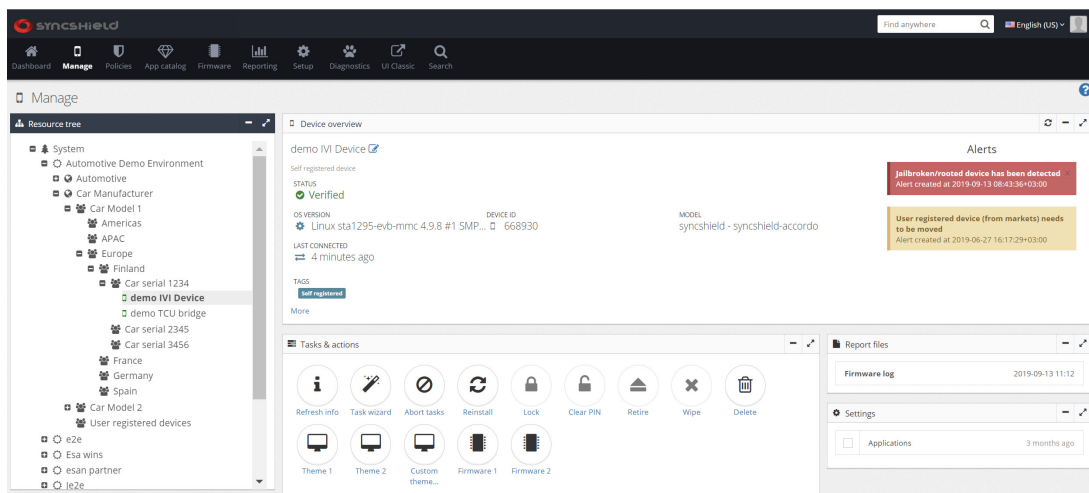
syncshield

Find anywhere
English (US)

Dashboard Manage Policies App catalog Firmware Reporting Setup Diagnostics UI Classic Search

Manage

Resource tree

System
Automotive Demo Environment
Automotive
Car Manufacturer
Car Model 1
Americas
APAC
Europe
Finland
Car serial 1234
demo IVI Device
demo TCU bridge
Car serial 2345
Car serial 3456
France
Germany
Spain
Car Model 2
User registered devices
e2e
Esa wins
esan partner
Je2e

Device overview

demo IVI Device
Self registered device
STATUS
Verified
OS VERSION
Linux sta1295-evb-mmc 4.9.8 #1 SMP...
DEVICE ID
668930
MODEL
syncshield - syncshield-accordo
LAST CONNECTED
4 minutes ago
TAGS
Self registered
More

Alerts
Jailbroken/rooted device has been detected
Alert created at 2019-09-13 08:43:36+03:00
User registered device (from markets) needs to be moved
Alert created at 2019-06-27 16:17:29+03:00

Tasks & actions

Refresh info
Task wizard
Abort tasks
Reinstall
Lock
Clear PIN
Retire
Wipe
Delete
Theme 1
Theme 2
Custom theme...
Firmware 1
Firmware 2

Report files
Firmware log 2019-09-13 11:12

Settings
Applications 3 months ago